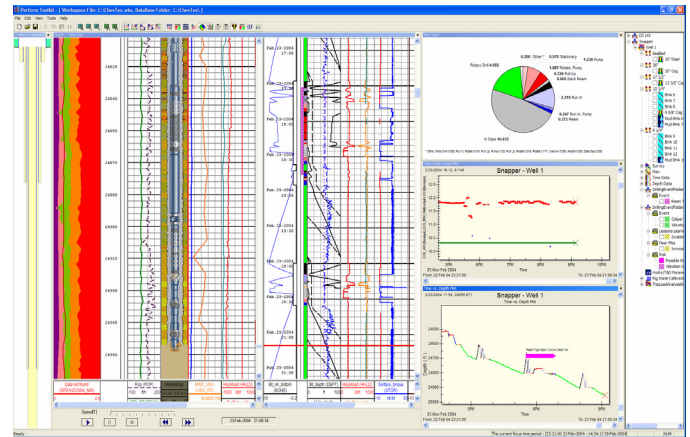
Perform Toolkit - [ Workspace File: C:\ChevTex.wks, DataBase Folder: C:\ChevTex\ ]
File Edit View Tools Help

24820
24840
24860
24880
24900
24920
24940
24960

Feb 23-2004 17:05
Feb 23-2004 18:30
Feb 23-2004 19:25
Feb 23-2004 20:15
Feb 23-2004 21:05
Feb 23-2004 21:30

Rotary Drill 4.658
0.266 Other
0.075 Stationary
1.530 Pump
1.007 Rotate, Pump
0.336 Pull Up
0.600 Back Ream
2.259 Run In
0.267 Run In, Pump
0.323 Ream
In Slips 95.455

Snapper - Well 1
Time
23-Mon Feb 2004

Snapper - Well 1
Time vs. Depth Plot
Depth
Time
23-Mon Feb 2004

Ready
The current Time period: [23:21:00 23-Feb-2004 - 14:34:15 23-Feb-2004]
NUM